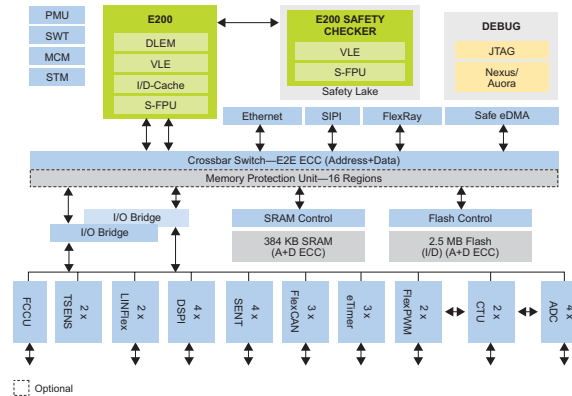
PMU
SWT
MCM
STM

E200
DLEM
VLE
I/D-Cache
S-FPU

E200 SAFETY CHECKER
VLE
S-FPU
Safety Lake

DEBUG
JTAG
Nexus/ Auora

Ethernet
SIPI
FlexRay
Safe eDMA

Crossbar Switch—E2E ECC (Address+Data)
Memory Protection Unit—16 Regions

I/O Bridge
I/O Bridge
SRAM Control
384 KB SRAM (A+D ECC)
Flash Control
2.5 MB Flash (I/D) (A+D ECC)

FCCU
TSENS
2 x LINFlex
2 x DSPI
4 x SENT
4 x FlexCAN
3 x eTimer
3 x FlexPWM
2 x CTU
2 x ADC
4 x

Optional